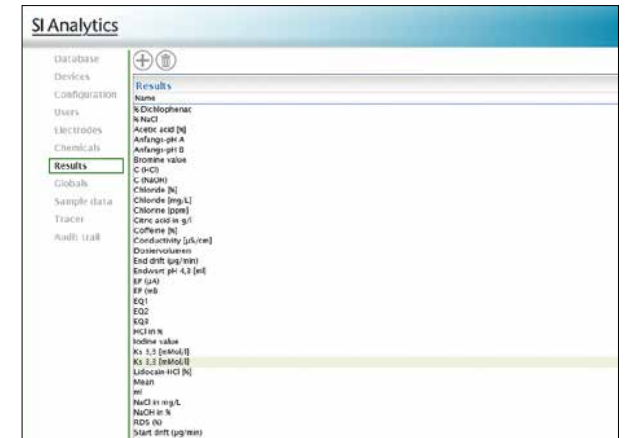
SI Analytics

Database
Devices
Configuration
Users
Electrodes
Chemicals
Results
Globals
Sample data
Tracer
Audit trail

Results

| Name |
|---|
| % Dichlophenac |
| % NaCl |
| Acetic acid [%] |
| Anfangs-pH A |
| Anfangs-pH B |
| Bromine value |
| C (HCl) |
| C (NaOH) |
| Chloride [%] |
| Chloride [mg/L] |
| Chlorine [ppm] |
| Citric acid in g/l |
| Coffeine [%] |
| Conductivity [µS/cm] |
| Dosiervolumen |
| End drift (µg/min) |
| Endwert pH 4,3 [ml] |
| EP (µA) |
| EP (mV) |
| EQ1 |
| EQ2 |
| EQ3 |
| HCl in % |
| Iodine value |
| Ks 3,5 [mMol/l] |
| Ks 3,3 [mMol/l] |
| Lidocain HCl [%] |
| Mean |
| ml |
| NaCl in mg/L |
| NaOH in % |
| RDS (%) |
| Start drift (µg/min) |